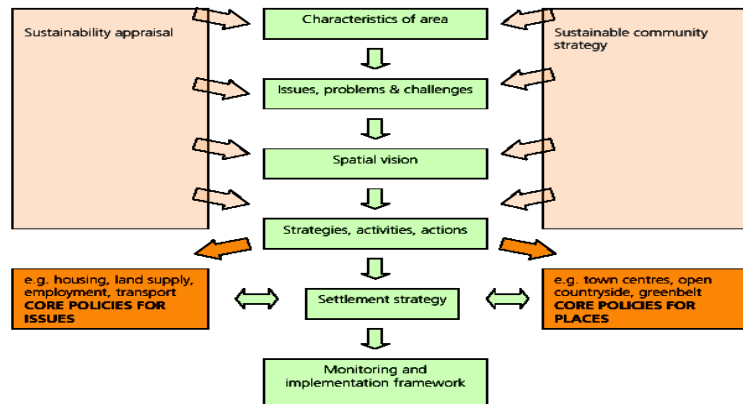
Sustainability appraisal

Characteristics of area

Sustainable community strategy

Issues, problems & challenges

Spatial vision

Strategies, activities, actions

e.g. housing, land supply, employment, transport
CORE POLICIES FOR ISSUES

Settlement strategy

e.g. town centres, open countryside, greenbelt
CORE POLICIES FOR PLACES

Monitoring and implementation framework